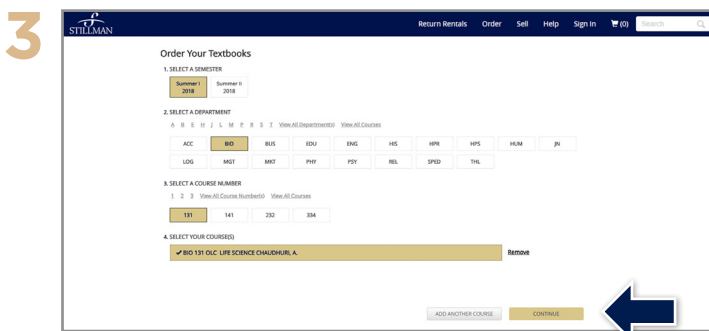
3

STILLMAN

Return Rentals Order Sell Help Sign In (0) Search

Order Your Textbooks

1. SELECT A SEMESTER

Summer I 2018

Summer II 2018

2. SELECT A DEPARTMENT

A B E H J L M P R S T View All Department(s) View All Courses

| ACC | BIO | BUS | EDU | ENG | HIS | HPR | HPS | HUM | JN |
|---|---|---|---|---|---|---|---|---|---|
| LOG | MGT | MKT | PHY | PSY | REL | SPED | THL | | |

3. SELECT A COURSE NUMBER

1 2 3 View All Course Number(s) View All Courses

131 141 232 334

4. SELECT YOUR COURSE(S)

✔ BIO 131 OLC LIFE SCIENCE CHAUDHURI, A.

Remove

ADD ANOTHER COURSE

CONTINUE